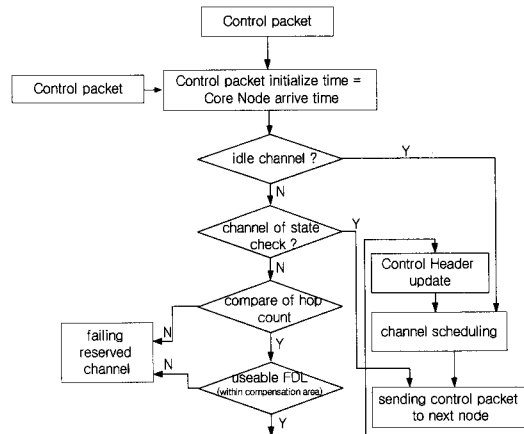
Control packet

Control packet

Control packet initialize time = Core Node arrive time

idle channel ?

Y

N

channel of state check ?

Y

N

Control Header update

compare of hop count

channel scheduling

failing reserved channel

N

Y

N

useable FDL (within compensation area)

sending control packet to next node

Y